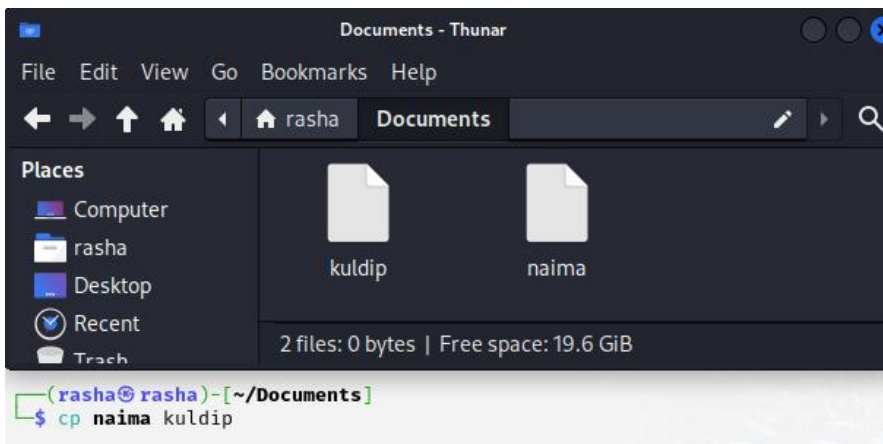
Documents - Thunar

File Edit View Go Bookmarks Help

rasha Documents

Places
Computer
rasha
Desktop
Recent
Trash

kuldip
naima

2 files: 0 bytes | Free space: 19.6 GiB

┌──(rasha㉿rasha)-[~/Documents]
└─$ cp naima kuldip